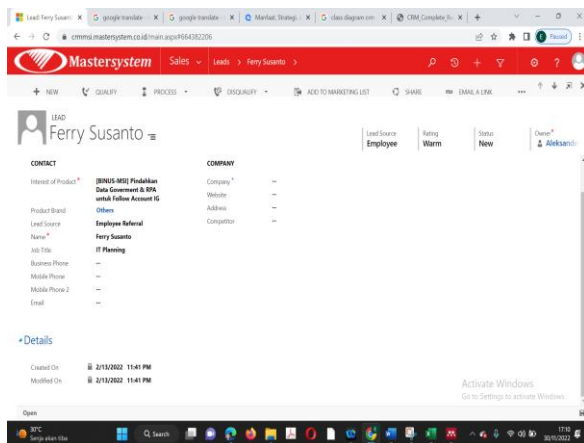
Lead: Ferry Susant × | google translate × | google translate × | Manfaat, Strategi × | class diagram crm × | CRM_Complete_Fu × | +

crmmsi.mastersystem.co.id/main.aspx#664382206

Paused

Mastersystem Sales Leads > Ferry Susanto >

+ NEW QUALIFY PROCESS DISQUALIFY ADD TO MARKETING LIST SHARE EMAIL A LINK ...

LEAD
Ferry Susanto

Lead Source
Employee

Rating
Warm

Status
New

Owner*
Aleksand

CONTACT

Interest of Product* [BINUS-MSI] Pindahkan Data Goverment & RPA untuk Follow Account IG
Product Brand Others
Lead Source Employee Referral
Name* Ferry Susanto
Job Title IT Planning
Business Phone --
Mobile Phone --
Mobile Phone 2 --
Email --

COMPANY

Company* --
Website --
Address --
Competitor --

Details

Created On 2/13/2022 11:41 PM
Modified On 2/13/2022 11:41 PM

Activate Windows
Go to Settings to activate Windows.

Open

30°C
Senja akan tiba

Search

17:10
30/11/2022